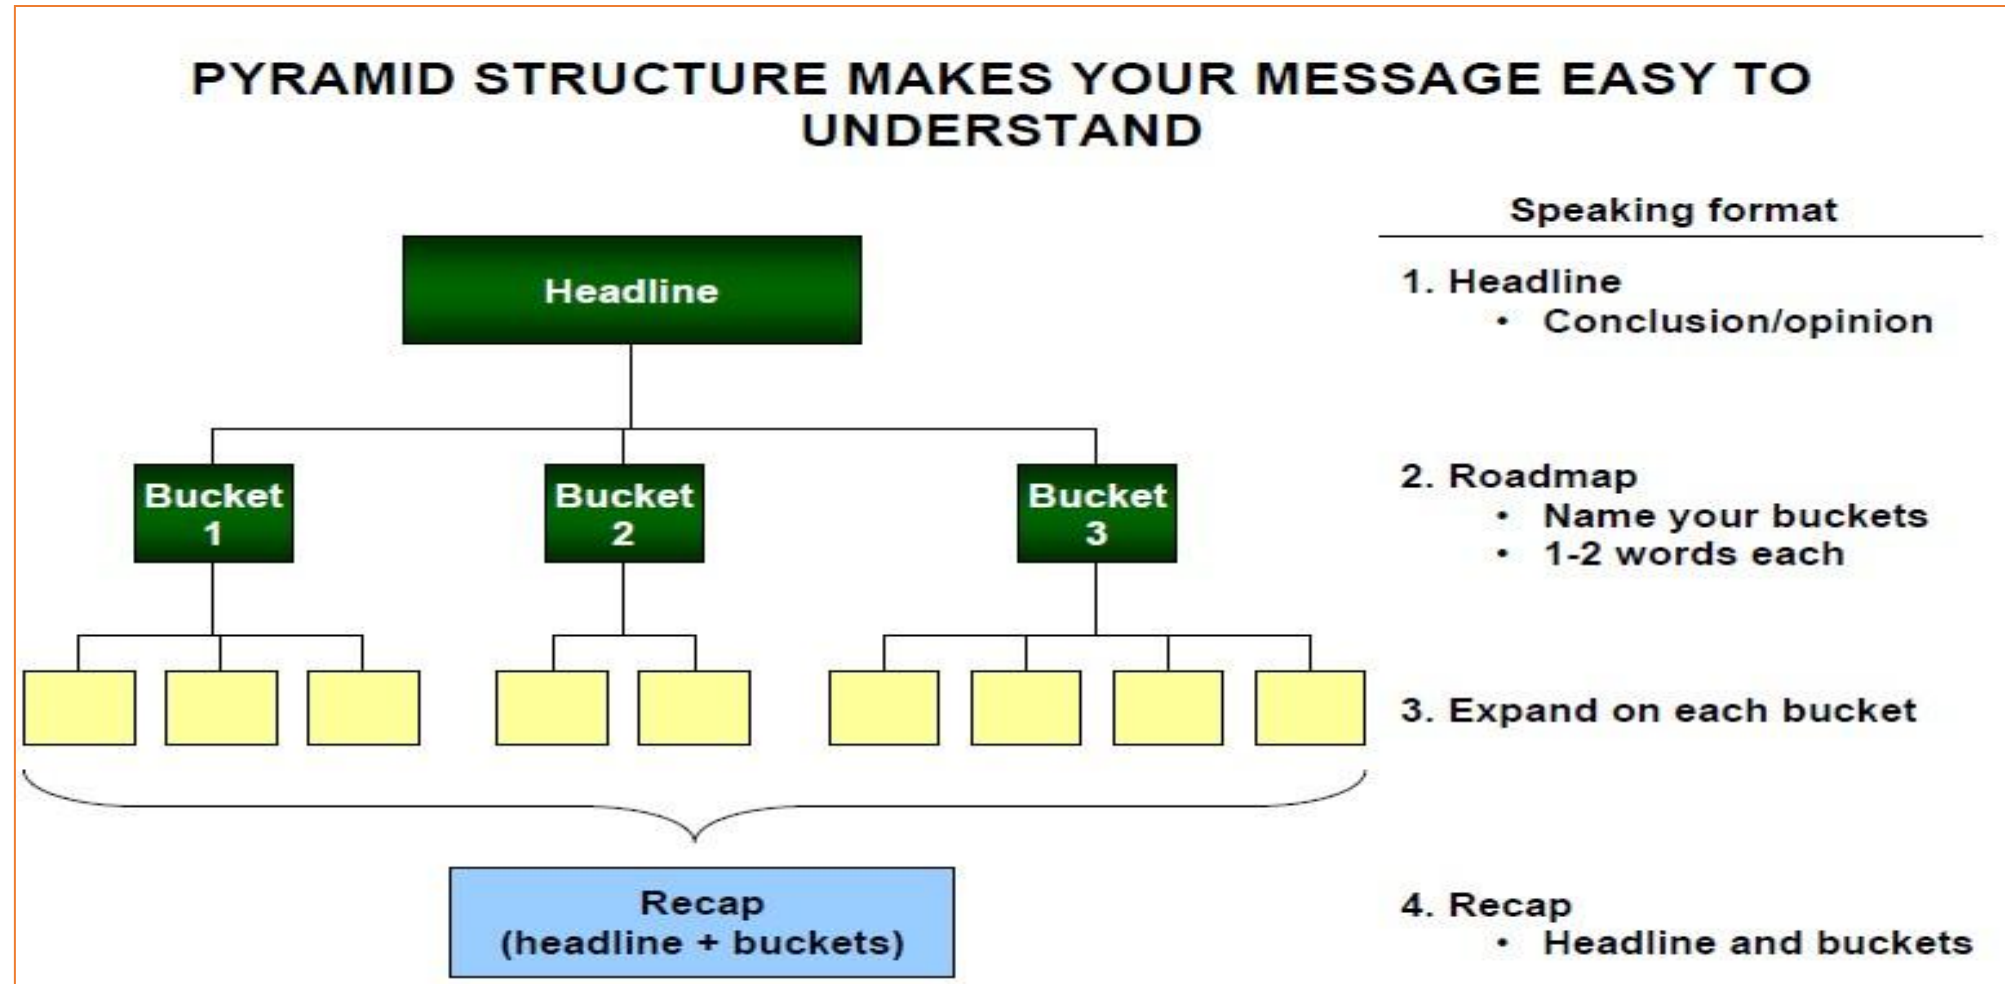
PYRAMID STRUCTURE MAKES YOUR MESSAGE EASY TO UNDERSTAND

Headline

Bucket 1

Bucket 2

Bucket 3

Recap
(headline + buckets)

Speaking format

1. Headline
• Conclusion/opinion

2. Roadmap
• Name your buckets
• 1-2 words each

3. Expand on each bucket

4. Recap
• Headline and buckets